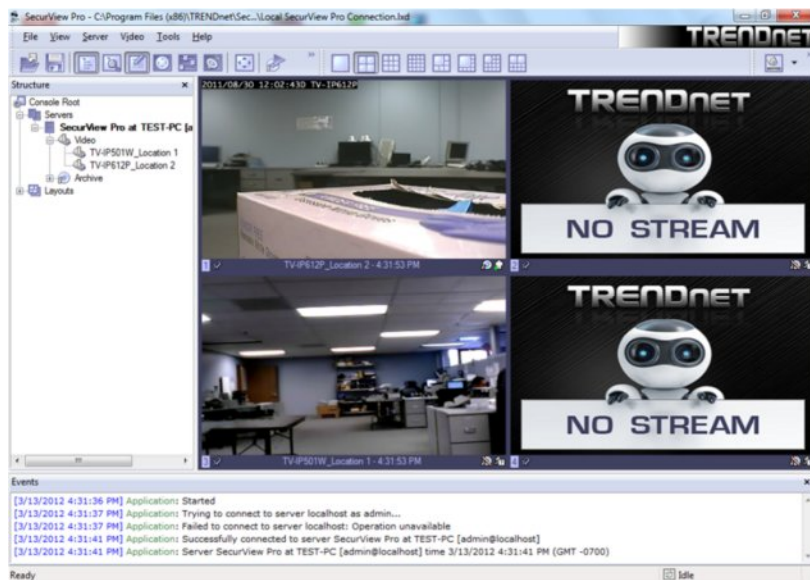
SecurView Pro - C:\Program Files (x86)\TRENDnet\Sec...\Local SecurView Pro Connection.lxd

File View Server Video Tools Help

TRENDnet

Structure

Console Root
Servers
SecurView Pro at TEST-PC [a
Video
TV-IP501W_Location 1
TV-IP612P_Location 2
Archive
Layouts

2011/08/30 12:02:430 TV-IP612P

1 TV-IP612P_Location 2 - 4:31:53 PM

2

TRENDnet
NO STREAM

3 TV-IP501W_Location 1 - 4:31:53 PM

4

TRENDnet
NO STREAM

Events

[3/13/2012 4:31:36 PM] Application: Started
[3/13/2012 4:31:37 PM] Application: Trying to connect to server localhost as admin...
[3/13/2012 4:31:37 PM] Application: Failed to connect to server localhost: Operation unavailable
[3/13/2012 4:31:41 PM] Application: Successfully connected to server SecurView Pro at TEST-PC [admin@localhost]
[3/13/2012 4:31:41 PM] Application: Server SecurView Pro at TEST-PC [admin@localhost] time 3/13/2012 4:31:41 PM (GMT -0700)

Ready

Idle